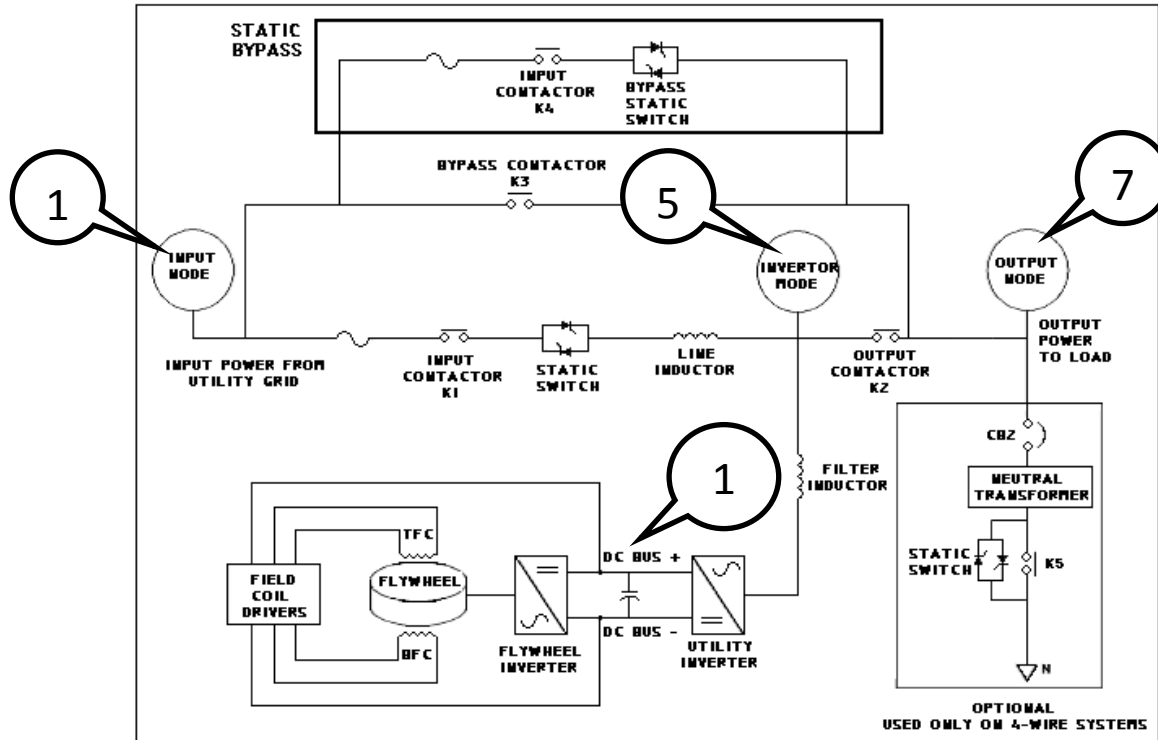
STATIC BYPASS

INPUT CONTACTOR K4

BYPASS STATIC SWITCH

BYPASS CONTACTOR K3

1

INPUT NODE

5

INVERTOR NODE

7

OUTPUT NODE

OUTPUT POWER TO LOAD

INPUT POWER FROM UTILITY GRID

INPUT CONTACTOR K1

STATIC SWITCH

LINE INDUCTOR

OUTPUT CONTACTOR K2

CB2

FILTER INDUCTOR

1

NEUTRAL TRANSFORMER

TFC

DC BUS +

STATIC SWITCH

K5

FIELD COIL DRIVERS

FLYWHEEL

BFC

DC BUS -

FLYWHEEL INVERTER

UTILITY INVERTER

N

OPTIONAL
USED ONLY ON 4-WIRE SYSTEMS